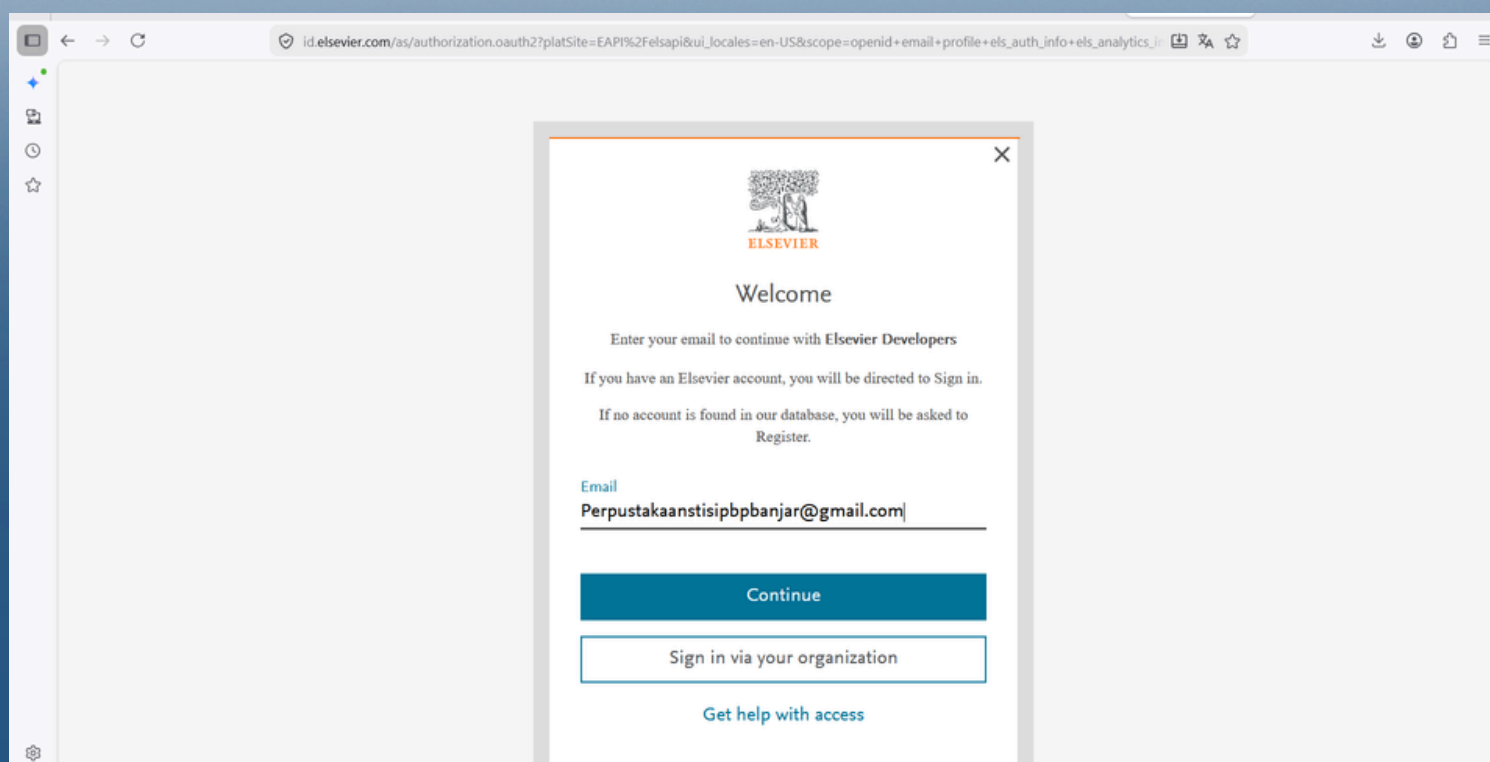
id.elsevier.com/as/authorization.oauth2?platSite=EAPI%2Felsapi&ui_locales=en-US&scope=openid+email+profile+els_auth_info+els_analytics_i

ELSEVIER

Welcome

Enter your email to continue with Elsevier Developers

If you have an Elsevier account, you will be directed to Sign in.

If no account is found in our database, you will be asked to Register.

Email

Perpustakaanstisipbpbanjar@gmail.com

Continue

Sign in via your organization

Get help with access